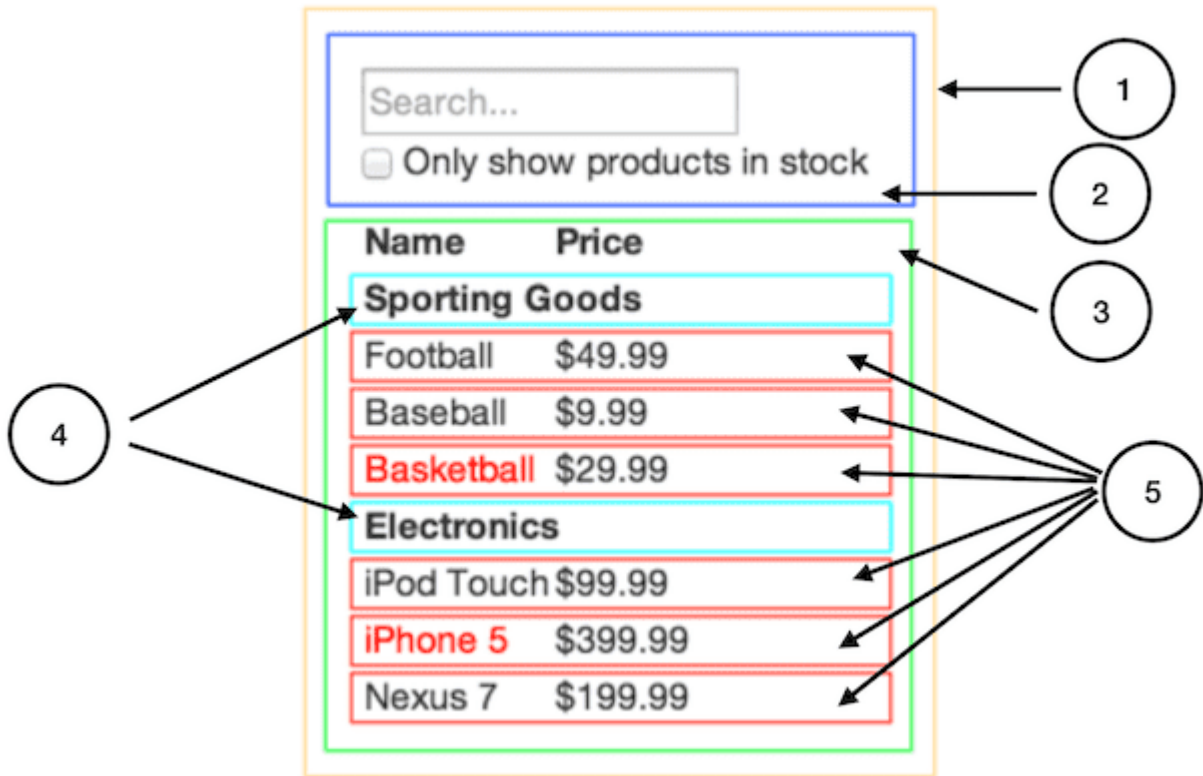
Search...

Only show products in stock

1

2

| Name | Price |
|---|---|
| Sporting Goods | |
| Football | $49.99 |
| Baseball | $9.99 |
| Basketball | $29.99 |
| Electronics | |
| iPod Touch | $99.99 |
| iPhone 5 | $399.99 |
| Nexus 7 | $199.99 |

3

4

5